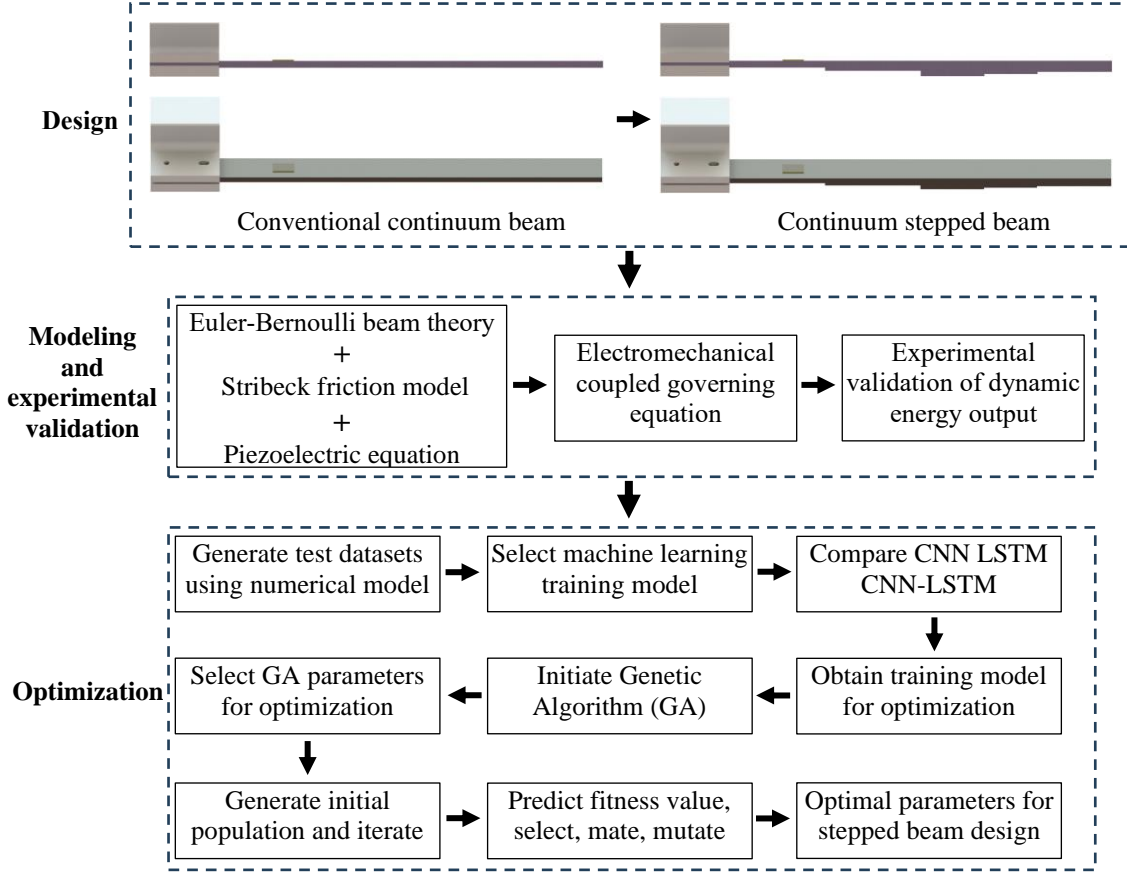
Design

Conventional continuum beam

Continuum stepped beam

Modeling and experimental validation

Euler-Bernoulli beam theory
+
Stribeck friction model
+
Piezoelectric equation

Electromechanical coupled governing equation

Experimental validation of dynamic energy output

Optimization

Generate test datasets using numerical model

Select machine learning training model

Compare CNN LSTM CNN-LSTM

Obtain training model for optimization

Initiate Genetic Algorithm (GA)

Select GA parameters for optimization

Generate initial population and iterate

Predict fitness value, select, mate, mutate

Optimal parameters for stepped beam design